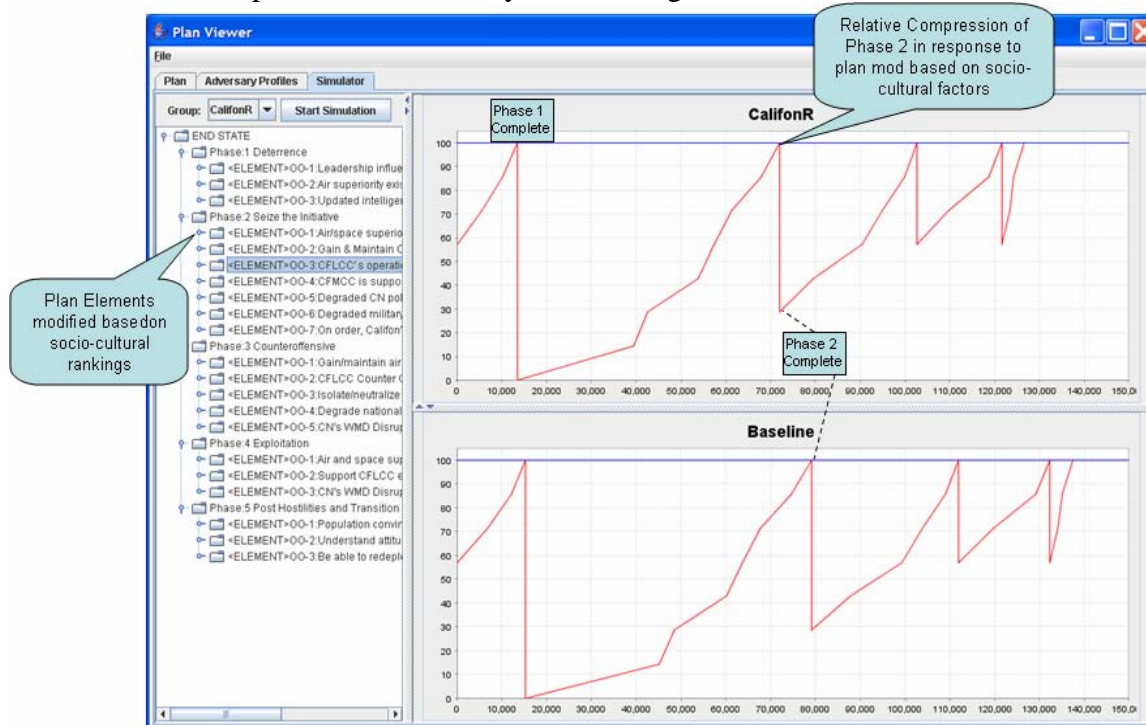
Plan Viewer
File
Plan | Adversary Profiles | Simulator

Group: CalifonR | Start Simulation

END STATE
Phase:1 Deterrence
<ELEMENT>OO-1:Leadership influe
<ELEMENT>OO-2:Air superiority exis
<ELEMENT>OO-3:Updated intellige
Phase:2 Seize the Initiative
<ELEMENT>OO-1:Air/space superio
<ELEMENT>OO-2:Gain & Maintain C
<ELEMENT>OO-3:CFLCC's operatic
<ELEMENT>OO-4:CFMCC is suppo
<ELEMENT>OO-5:Degraded CN pol
<ELEMENT>OO-6:Degraded military
<ELEMENT>OO-7:On order, Califon'
Phase:3 Counteroffensive
<ELEMENT>OO-1:Gain/maintain air
<ELEMENT>OO-2:CFLCC Counter C
<ELEMENT>OO-3:Isolate/neutralize
<ELEMENT>OO-4:Degrade national
<ELEMENT>OO-5:CN's WMD Disrup
Phase:4 Exploitation
<ELEMENT>OO-1:Air and space sup
<ELEMENT>OO-2:Support CFLCC e
<ELEMENT>OO-3:CN's WMD Disrup
Phase:5 Post Hostilities and Transition
<ELEMENT>OO-1:Population convir
<ELEMENT>OO-2:Understand attitu
<ELEMENT>OO-3:Be able to redeple

Plan Elements modified basedon socio-cultural rankings

Relative Compression of Phase 2 in response to plan mod based on socio-cultural factors

Phase 1 Complete

CalifonR

100
90
80
70
60
50
40
30
20
10
0
0 10,000 20,000 30,000 40,000 50,000 60,000 70,000 80,000 90,000 100,000 110,000 120,000 130,000 140,000 150,0

Phase 2 Complete

Baseline

100
90
80
70
60
50
40
30
20
10
0
0 10,000 20,000 30,000 40,000 50,000 60,000 70,000 80,000 90,000 100,000 110,000 120,000 130,000 140,000 150,000